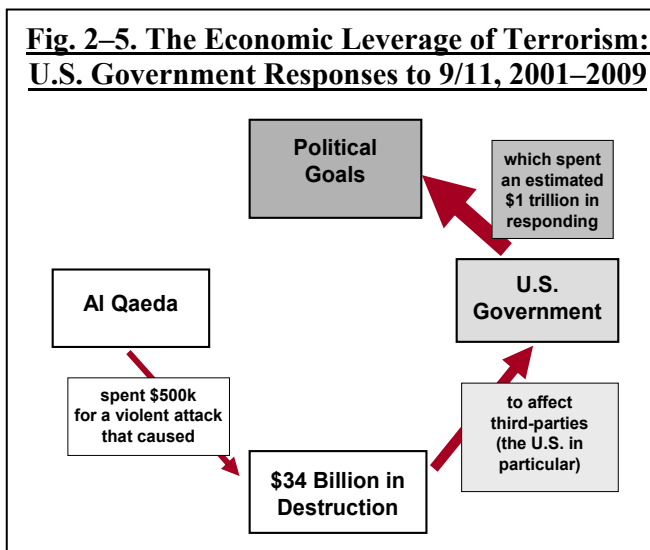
Fig. 2–5. The Economic Leverage of Terrorism: U.S. Government Responses to 9/11, 2001–2009

Political Goals

which spent an estimated $1 trillion in responding

Al Qaeda

U.S. Government

spent $500k for a violent attack that caused

to affect third-parties (the U.S. in particular)

$34 Billion in Destruction